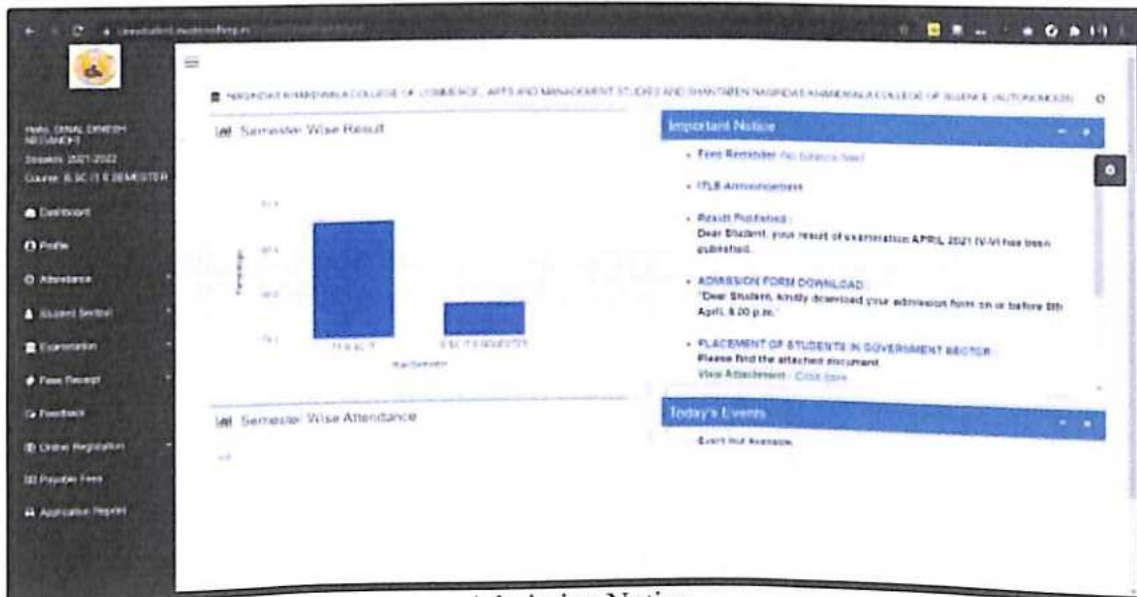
NAGINDAS KHANDWALA COLLEGE OF COMMERCE, ARTS AND MANAGEMENT STUDIES AND SHANTABEN NAGINDAS KHANDWALA COLLEGE OF SCIENCE (AUTONOMOUS)

Hello, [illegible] DINESH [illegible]
Session: 2021-2022
Course: B.SC IT II SEMESTER

Dashboard
Profile
Attendance
Student Section
Examination
Fees Receipt
Feedback
Online Registration
Payable Fees
Application Report

Semester Wise Result

Percentage

Year/Semester

Semester Wise Attendance

Important Notice

- Fees Reminder (No Balance Fees)
- ITLB Announcement
- Result Published:
Dear Student, your result of examination APRIL 2021 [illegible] has been published.
- ADMISSION FORM DOWNLOAD:
"Dear Student, kindly download your admission form on or before 8th April, 5.00 p.m."
- PLACEMENT OF STUDENTS IN GOVERNMENT SECTOR:
Please find the attached document
View Attachment : Click here

Today's Events

Event Not Available

Admission Notice